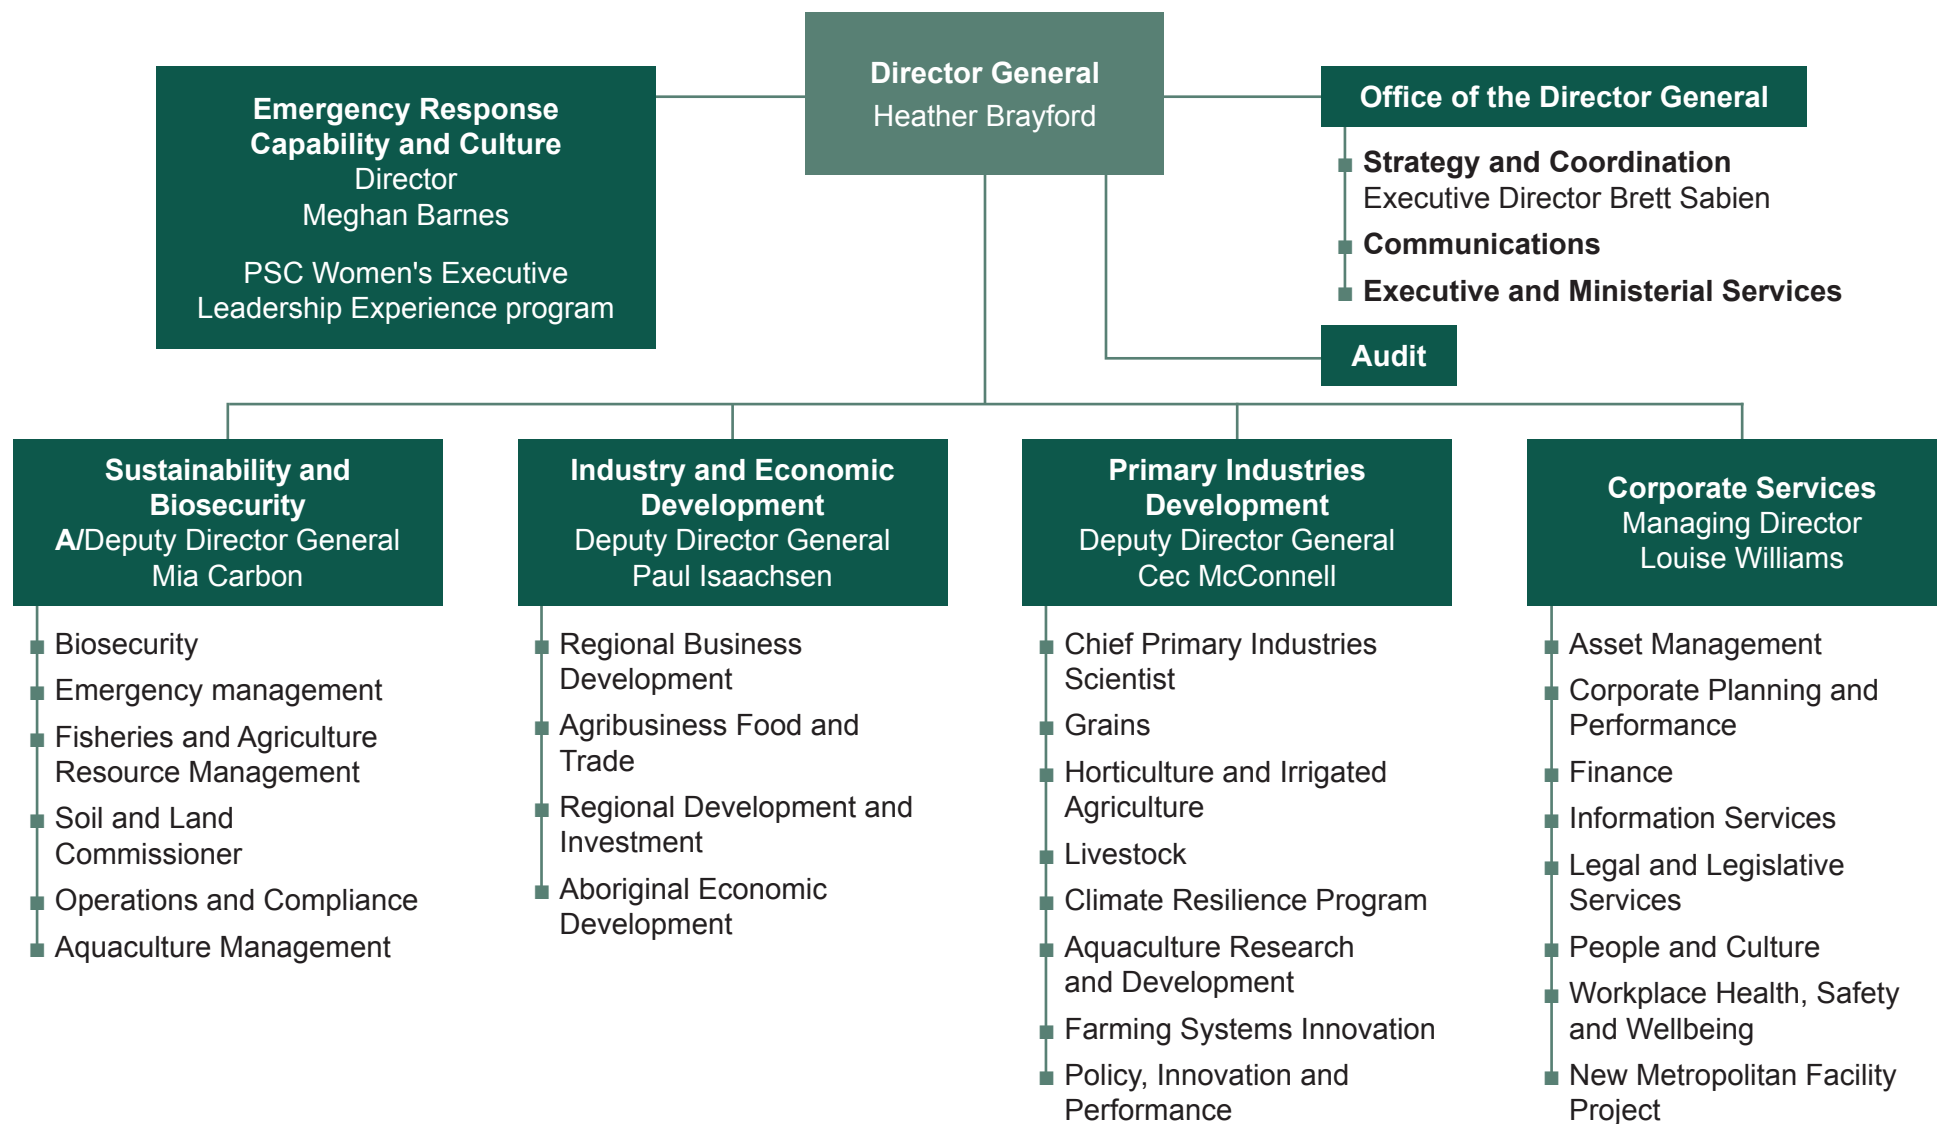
Director General
Heather Brayford

Emergency Response Capability and Culture
Director
Meghan Barnes

PSC Women's Executive Leadership Experience program

Office of the Director General

Strategy and Coordination
Executive Director Brett Sabien

Communications

Executive and Ministerial Services

Audit

Sustainability and Biosecurity
A/Deputy Director General
Mia Carbon

Biosecurity
Emergency management
Fisheries and Agriculture Resource Management
Soil and Land Commissioner
Operations and Compliance
Aquaculture Management

Industry and Economic Development
Deputy Director General
Paul Isaachsen

Regional Business Development
Agribusiness Food and Trade
Regional Development and Investment
Aboriginal Economic Development

Primary Industries Development
Deputy Director General
Cec McConnell

Chief Primary Industries Scientist
Grains
Horticulture and Irrigated Agriculture
Livestock
Climate Resilience Program
Aquaculture Research and Development
Farming Systems Innovation
Policy, Innovation and Performance

Corporate Services
Managing Director
Louise Williams

Asset Management
Corporate Planning and Performance
Finance
Information Services
Legal and Legislative Services
People and Culture
Workplace Health, Safety and Wellbeing
New Metropolitan Facility Project